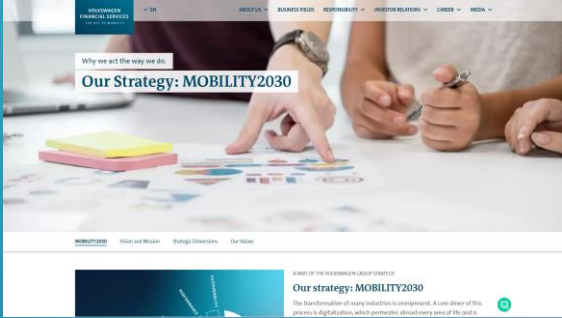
VOLKSWAGEN FINANCIAL SERVICES
THE KEY TO MOBILITY

EN

ABOUT US
BUSINESS FIELDS
RESPONSIBILITY
INVESTOR RELATIONS
CAREER
MEDIA

Why we act the way we do.

Our Strategy: MOBILITY2030

MOBILITY2030
Vision and Mission
Strategic Dimensions
Our Values

A PART OF THE VOLKSWAGEN GROUP STRATEGY

Our strategy: MOBILITY2030

The transformation of many industries is omnipresent. A core driver of this process is digitalization, which permeates almost every area of life and is

PERFORMANCE
SUSTAINABILITY